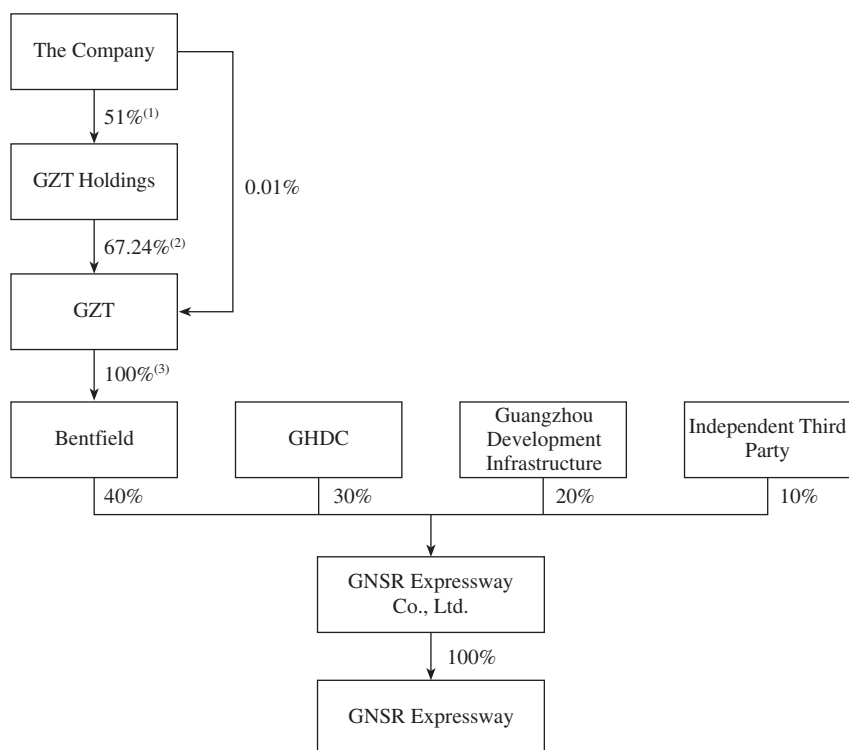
The Company

51%$^{(1)}$

GZT Holdings

0.01%

67.24%$^{(2)}$

GZT

100%$^{(3)}$

Bentfield

GHDC

Guangzhou Development Infrastructure

Independent Third Party

40%

30%

20%

10%

GNSR Expressway Co., Ltd.

100%

GNSR Expressway